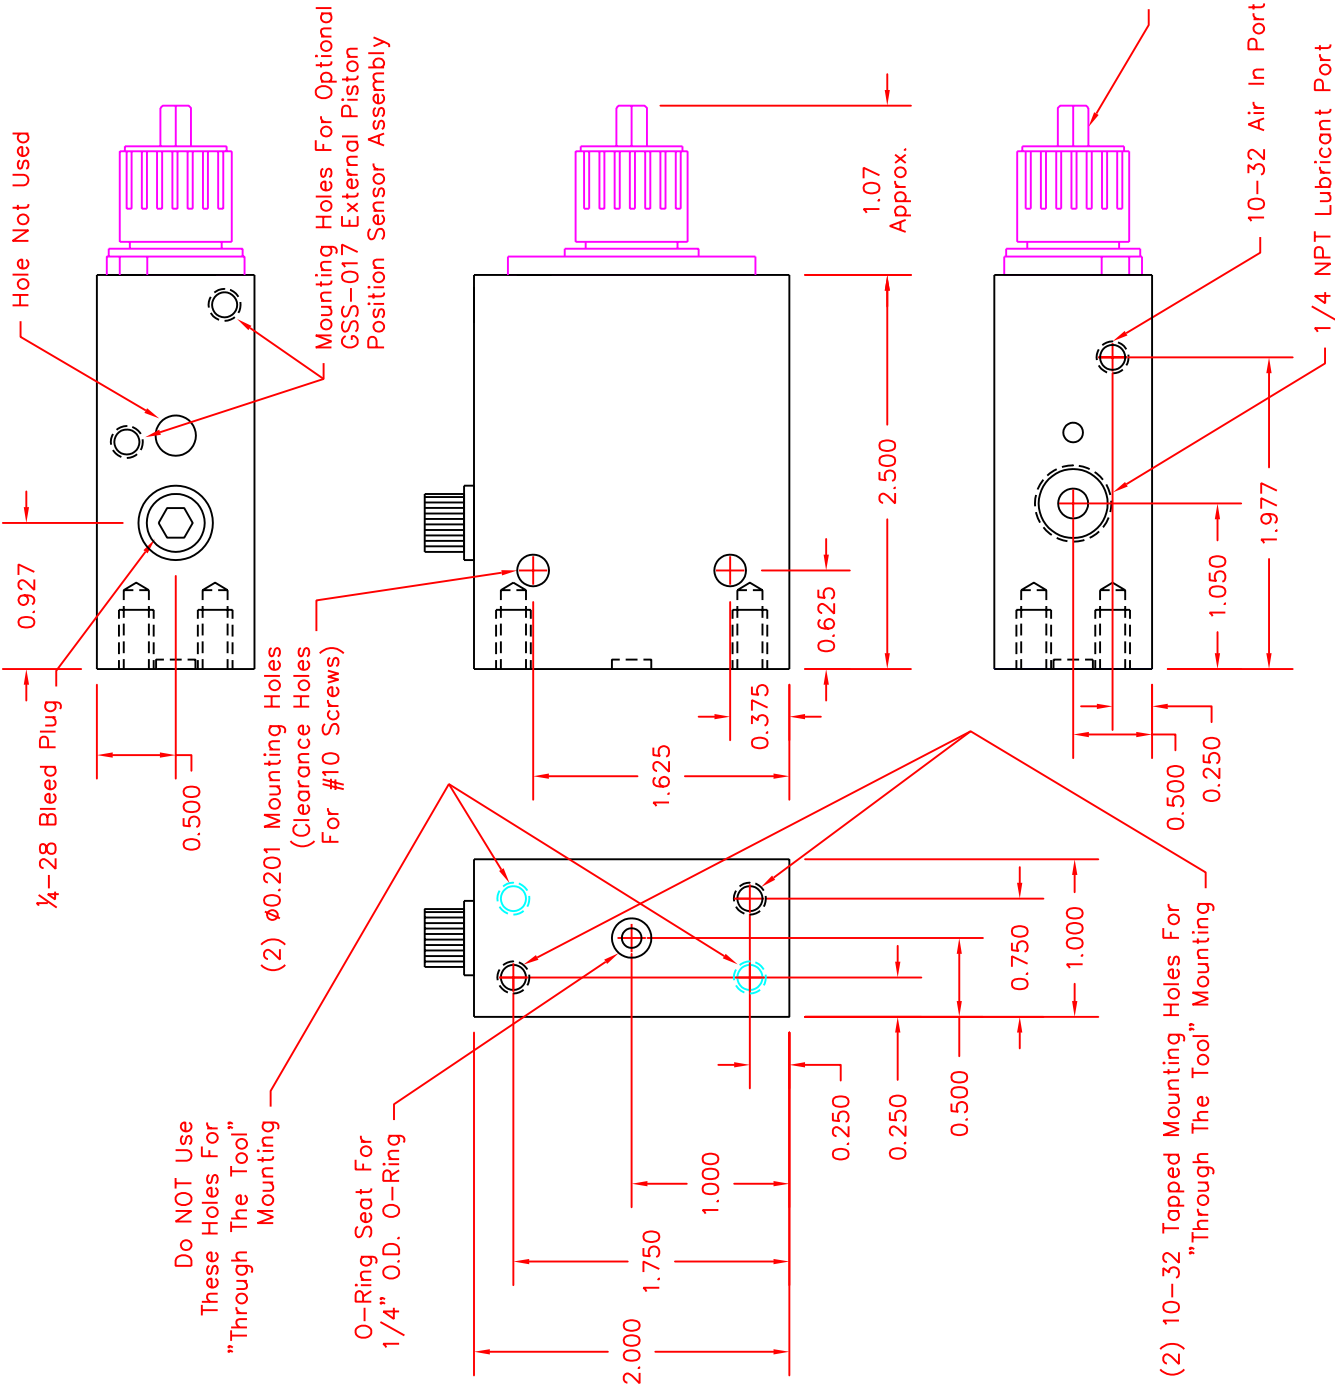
Hole Not Used

Mounting Holes For Optional GSS-017 External Piston Position Sensor Assembly

1.07 Approx.

10-32 Air In Port

1/4 NPT Lubricant Port

2.500

1.977

1.050

0.927

0.625

0.375

1.625

0.500

0.500

0.250

¼-28 Bleed Plug

(2) ⌀0.201 Mounting Holes (Clearance Holes For #10 Screws)

1.000

0.750

0.250

0.250

0.500

1.000

1.750

2.000

Do NOT Use These Holes For "Through The Tool" Mounting

O-Ring Seat For 1/4" O.D. O-Ring

(2) 10-32 Tapped Mounting Holes For "Through The Tool" Mounting